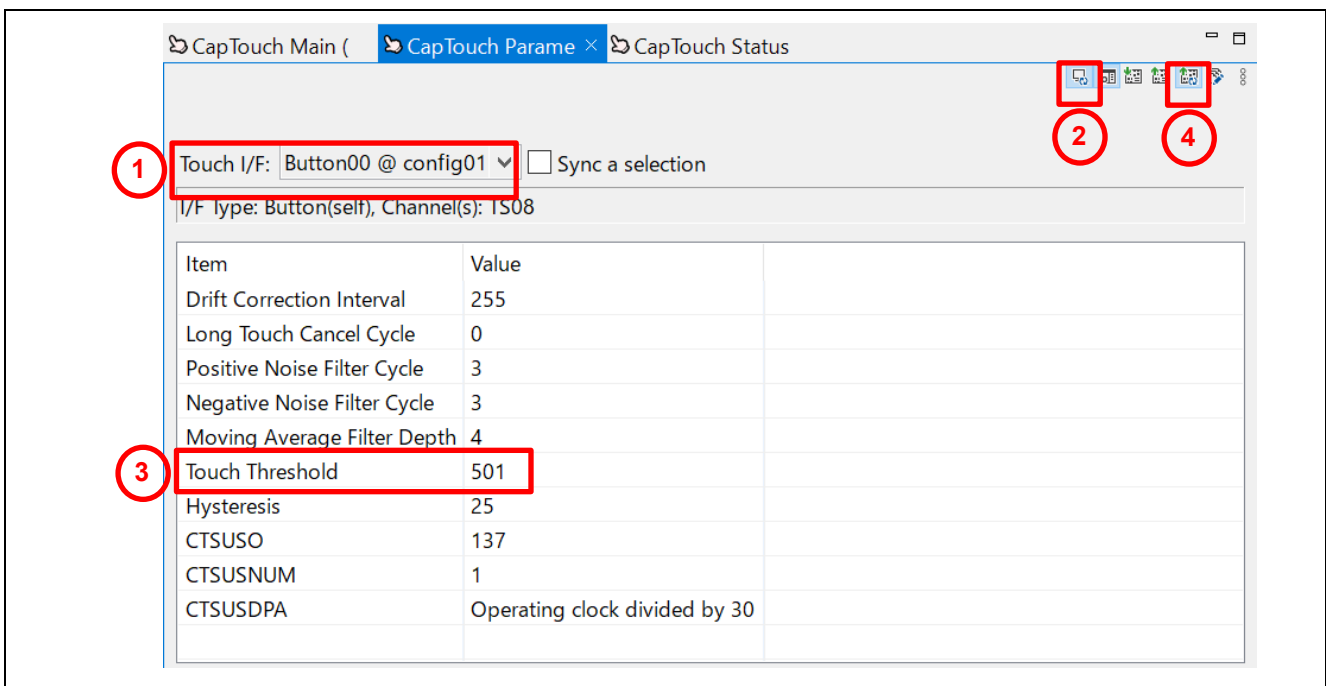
CapTouch Main ( CapTouch Parame × CapTouch Status

2 4

1 Touch I/F: Button00 @ config01 Sync a selection

I/F Type: Button(self), Channel(s): TS08

| Item | Value |
|---|---|
| Drift Correction Interval | 255 |
| Long Touch Cancel Cycle | 0 |
| Positive Noise Filter Cycle | 3 |
| Negative Noise Filter Cycle | 3 |
| Moving Average Filter Depth | 4 |
| Touch Threshold | 501 |
| Hysteresis | 25 |
| CTSUSO | 137 |
| CTSUSNUM | 1 |
| CTSUSDPA | Operating clock divided by 30 |

3